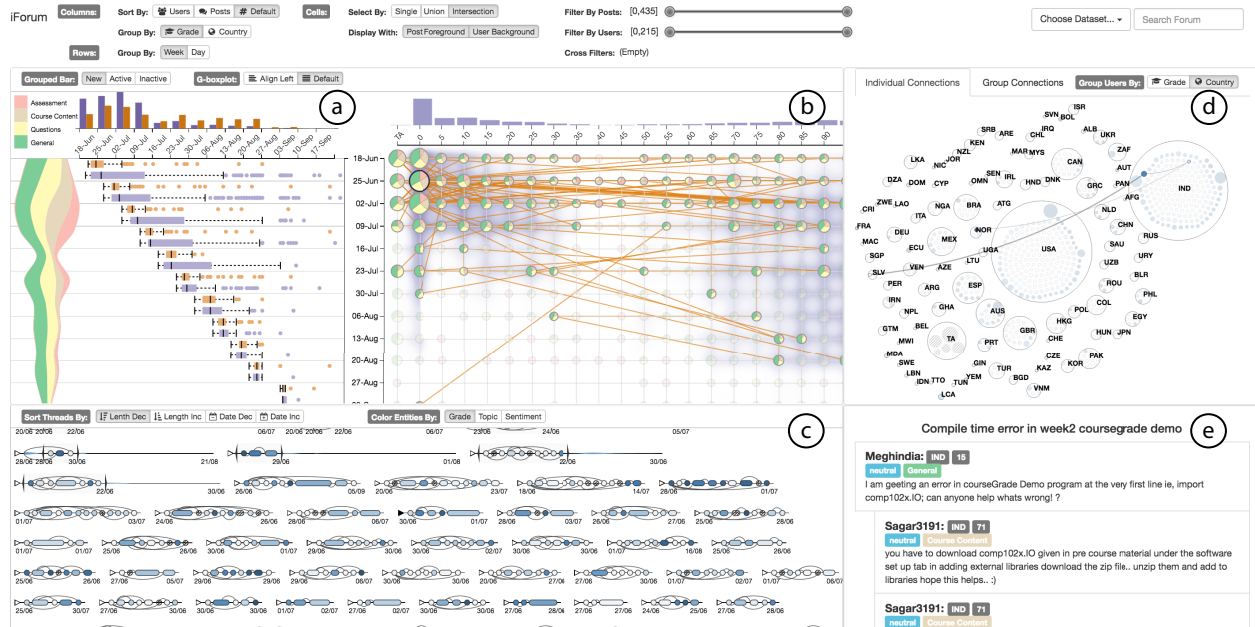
iForum Columns: Sort By: Users Posts # Default Group By: Grade Country Cells: Select By: Single Union Intersection Display With: Post Foreground User Background Filter By Posts: [0,435] Filter By Users: [0,215] Cross Filters: (Empty) Choose Dataset... Search Forum

Rows: Group By: Week Day

Grouped Bar: New Active Inactive G-boxplot: Align Left Default

a

Assessment
Course Content
Questions
General

18-Jun 25-Jun 02-Jul 09-Jul 16-Jul 23-Jul 30-Jul 06-Aug 13-Aug 20-Aug 27-Aug 03-Sep 10-Sep 17-Sep

b

TA 0 5 10 15 20 25 30 35 40 45 50 55 60 65 70 75 80 85 90

18-Jun 25-Jun 02-Jul 09-Jul 16-Jul 23-Jul 30-Jul 06-Aug 13-Aug 20-Aug 27-Aug

Individual Connections Group Connections Group Users By: Grade Country

d

ISR SVN BOL IRQ SRB ARE ALB KEN CHL UKR ZAF NZL MAR MYS LKA JOR NIC CAN AUT SEN IRL HND DNK DOM CYP OMN PAN DZA GRC AFG IND ZWE LAO ITA NGA BRA ATG NLD CRI FRA CHN DEU INOR MEX RUS MAC ECU UGA SAU SGP USA URY LTU SLV VEN AZE UZB BLR PER ROU ARG ESP COL PHL IRN GHA NPL POL EGY AUS BEL HKG HUN JPN GTM MWI GBR CHE TA PRT MDA PAK SWE CZE GIN TUR KOR LBN KAZ YEM IDN TTO BGD TUN VNM LCA

Sort Threads By: Lenth Dec Length Inc Date Dec Date Inc Color Entities By: Grade Topic Sentiment

c

20/06 22/06 06/07 20/06 20/06 22/06 06/07 23/06 24/06 05/07 28/06 30/06 21/08 29/06 01/08 22/06 30/06 22/06 30/06 26/06 05/09 20/06 23/07 18/06 14/07 28/06 01/07 01/07 23/07 24/06 30/06 27/06 01/07 27/06 30/06 28/06 29/06 30/06 01/07 25/06 26/06 30/06 01/07 29/06 30/06 02/07 27/06 01/07 16/08 28/06 29/06 25/06 26/06 27/06 05/07 29/06 29/06 30/06 28/06 30/06 30/06 29/06 27/06 01/07 30/06 25/06 30/06 27/06 30/06 29/06 01/07 28/06 02/07 27/06 28/06 27/06 27/06 24/06 28/06 30/06

Compile time error in week2 coursegrade demo

e

Meghindia: IND 15
neutral General
I am geeting an error in courseGrade Demo program at the very first line ie, import comp102x.IO; can anyone help whats wrong! ?

Sagar3191: IND 71
neutral Course Content
you have to download comp102x.IO given in pre course material under the software set up tab in adding external libraries download the zip file.. unzip them and add to libraries hope this helps.. :)

Sagar3191: IND 71
neutral Course Content